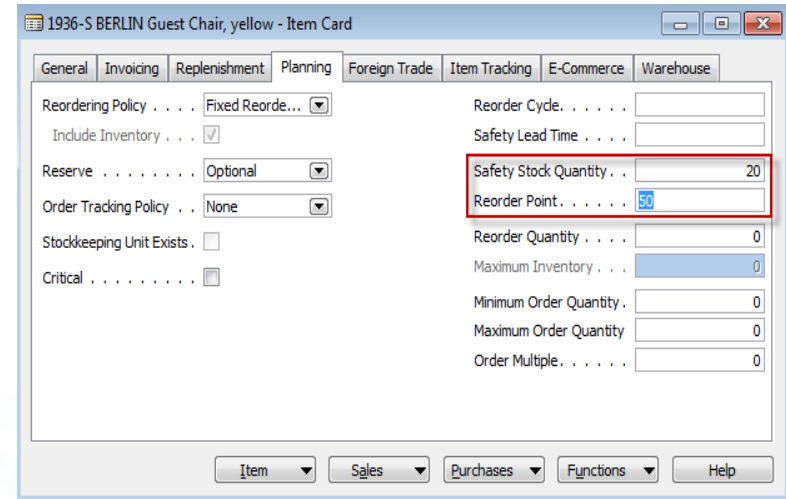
1936-S BERLIN Guest Chair, yellow - Item Card

General | Invoicing | Replenishment | Planning | Foreign Trade | Item Tracking | E-Commerce | Warehouse

Reordering Policy . . . . Fixed Reorde...
Include Inventory . . . ✓
Reserve . . . . . . . . Optional
Order Tracking Policy . . None
Stockkeeping Unit Exists .
Critical . . . . . . . . .

Reorder Cycle. . . . . .
Safety Lead Time . . . .
Safety Stock Quantity . . 20
Reorder Point. . . . . . 50
Reorder Quantity . . . . 0
Maximum Inventory . . . 0
Minimum Order Quantity . 0
Maximum Order Quantity 0
Order Multiple. . . . . . 0

Item | Sales | Purchases | Functions | Help